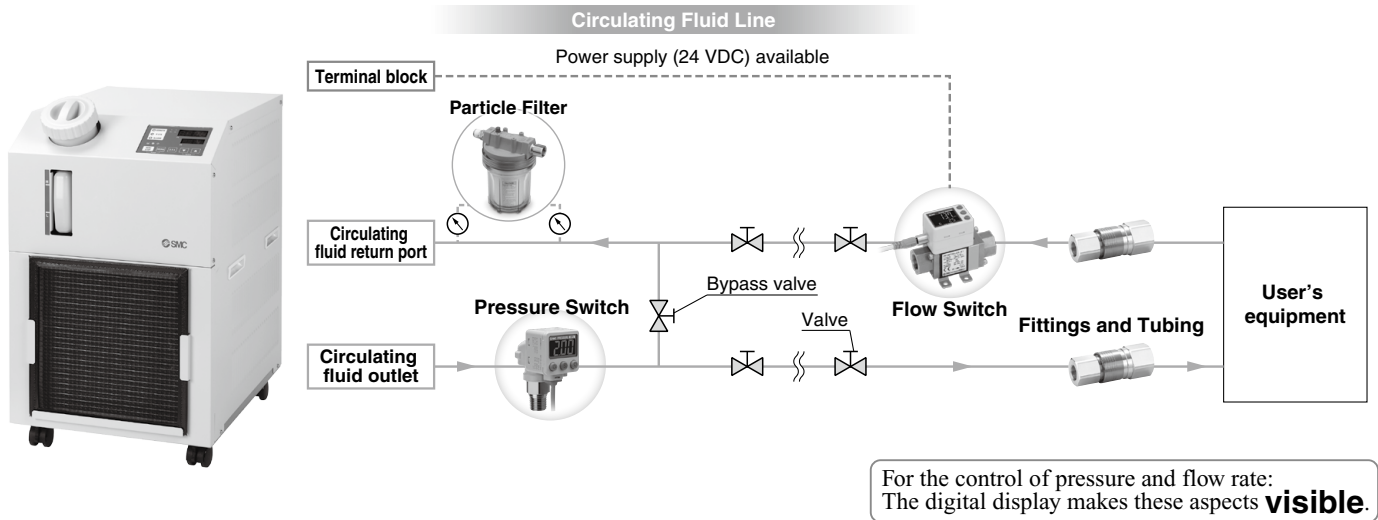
Circulating Fluid Line

Power supply (24 VDC) available

Terminal block

Particle Filter

SMC

Circulating fluid return port

Bypass valve

Pressure Switch

Flow Switch

Valve

Fittings and Tubing

User's equipment

Circulating fluid outlet

200

For the control of pressure and flow rate:
The digital display makes these aspects visible.